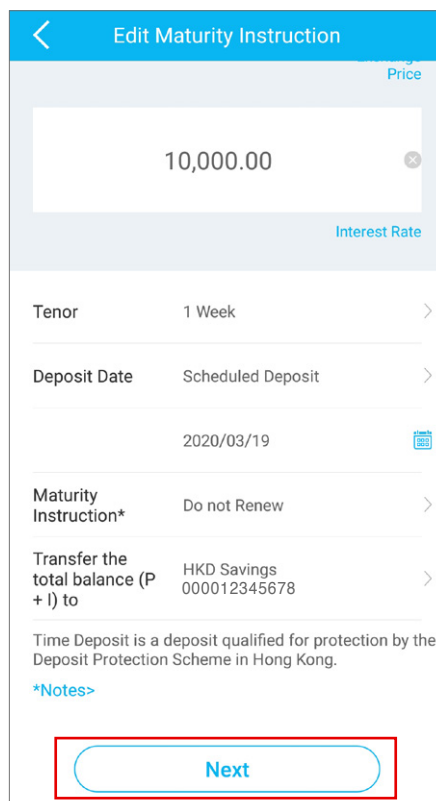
Edit Maturity Instruction

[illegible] Price

10,000.00

Interest Rate

| | |
|---|---|
| Tenor | 1 Week |
| Deposit Date | Scheduled Deposit |
| | 2020/03/19 |
| Maturity Instruction* | Do not Renew |
| Transfer the total balance (P + I) to | HKD Savings 000012345678 |

Time Deposit is a deposit qualified for protection by the Deposit Protection Scheme in Hong Kong.

*Notes>

Next